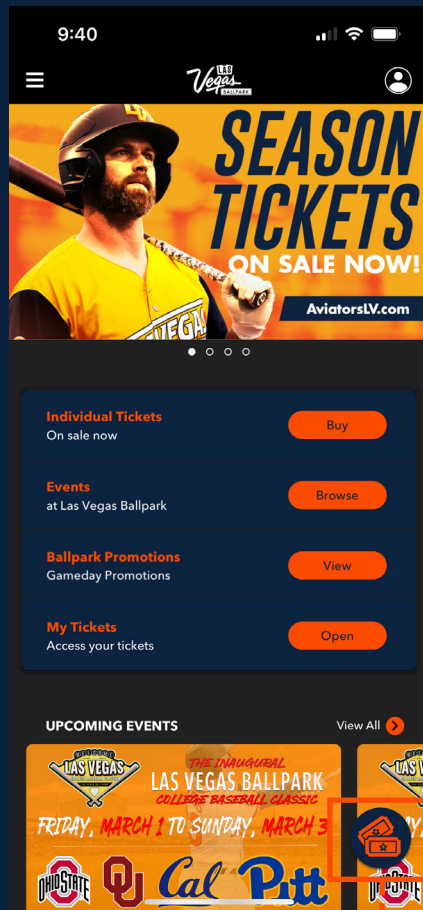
9:40

LAS Vegas BALLPARK

SEASON TICKETS ON SALE NOW!

AviatorsLV.com

VEGAS

Individual Tickets
On sale now
Buy

Events
at Las Vegas Ballpark
Browse

Ballpark Promotions
Gameday Promotions
View

My Tickets
Access your tickets
Open

UPCOMING EVENTS
View All

LAS VEGAS

THE INAUGURAL
LAS VEGAS BALLPARK
COLLEGE BASEBALL CLASSIC
FRIDAY, MARCH 1 TO SUNDAY, MARCH 3

OHIO STATE OU Cal Pitt

LAS VEGAS
OHIO STATE